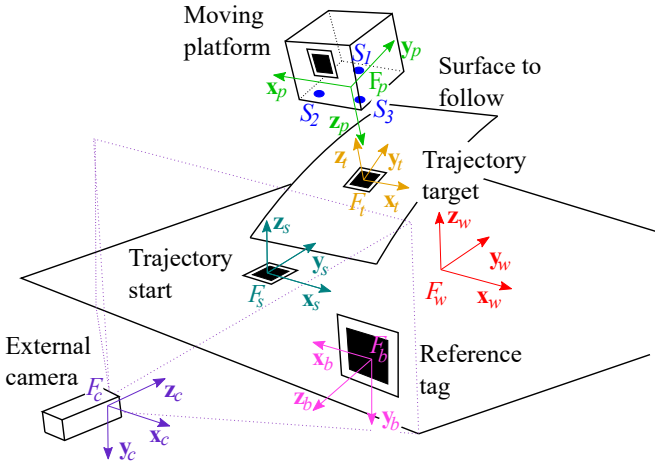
Moving platform

$S_1$
$\mathbf{y}_p$
$\mathbf{x}_p$
$F_p$
$S_2$
$\mathbf{z}_p$
$S_3$

Surface to follow

$\mathbf{z}_t$
$\mathbf{y}_t$
$F_t$
$\mathbf{x}_t$

Trajectory target

$\mathbf{z}_w$
$\mathbf{y}_w$
$F_w$
$\mathbf{x}_w$

$\mathbf{z}_s$
$\mathbf{y}_s$
$F_s$
$\mathbf{x}_s$

Trajectory start

$\mathbf{x}_b$
$F_b$
$\mathbf{z}_b$
$\mathbf{y}_b$

Reference tag

External camera

$F_c$
$\mathbf{z}_c$
$\mathbf{x}_c$
$\mathbf{y}_c$